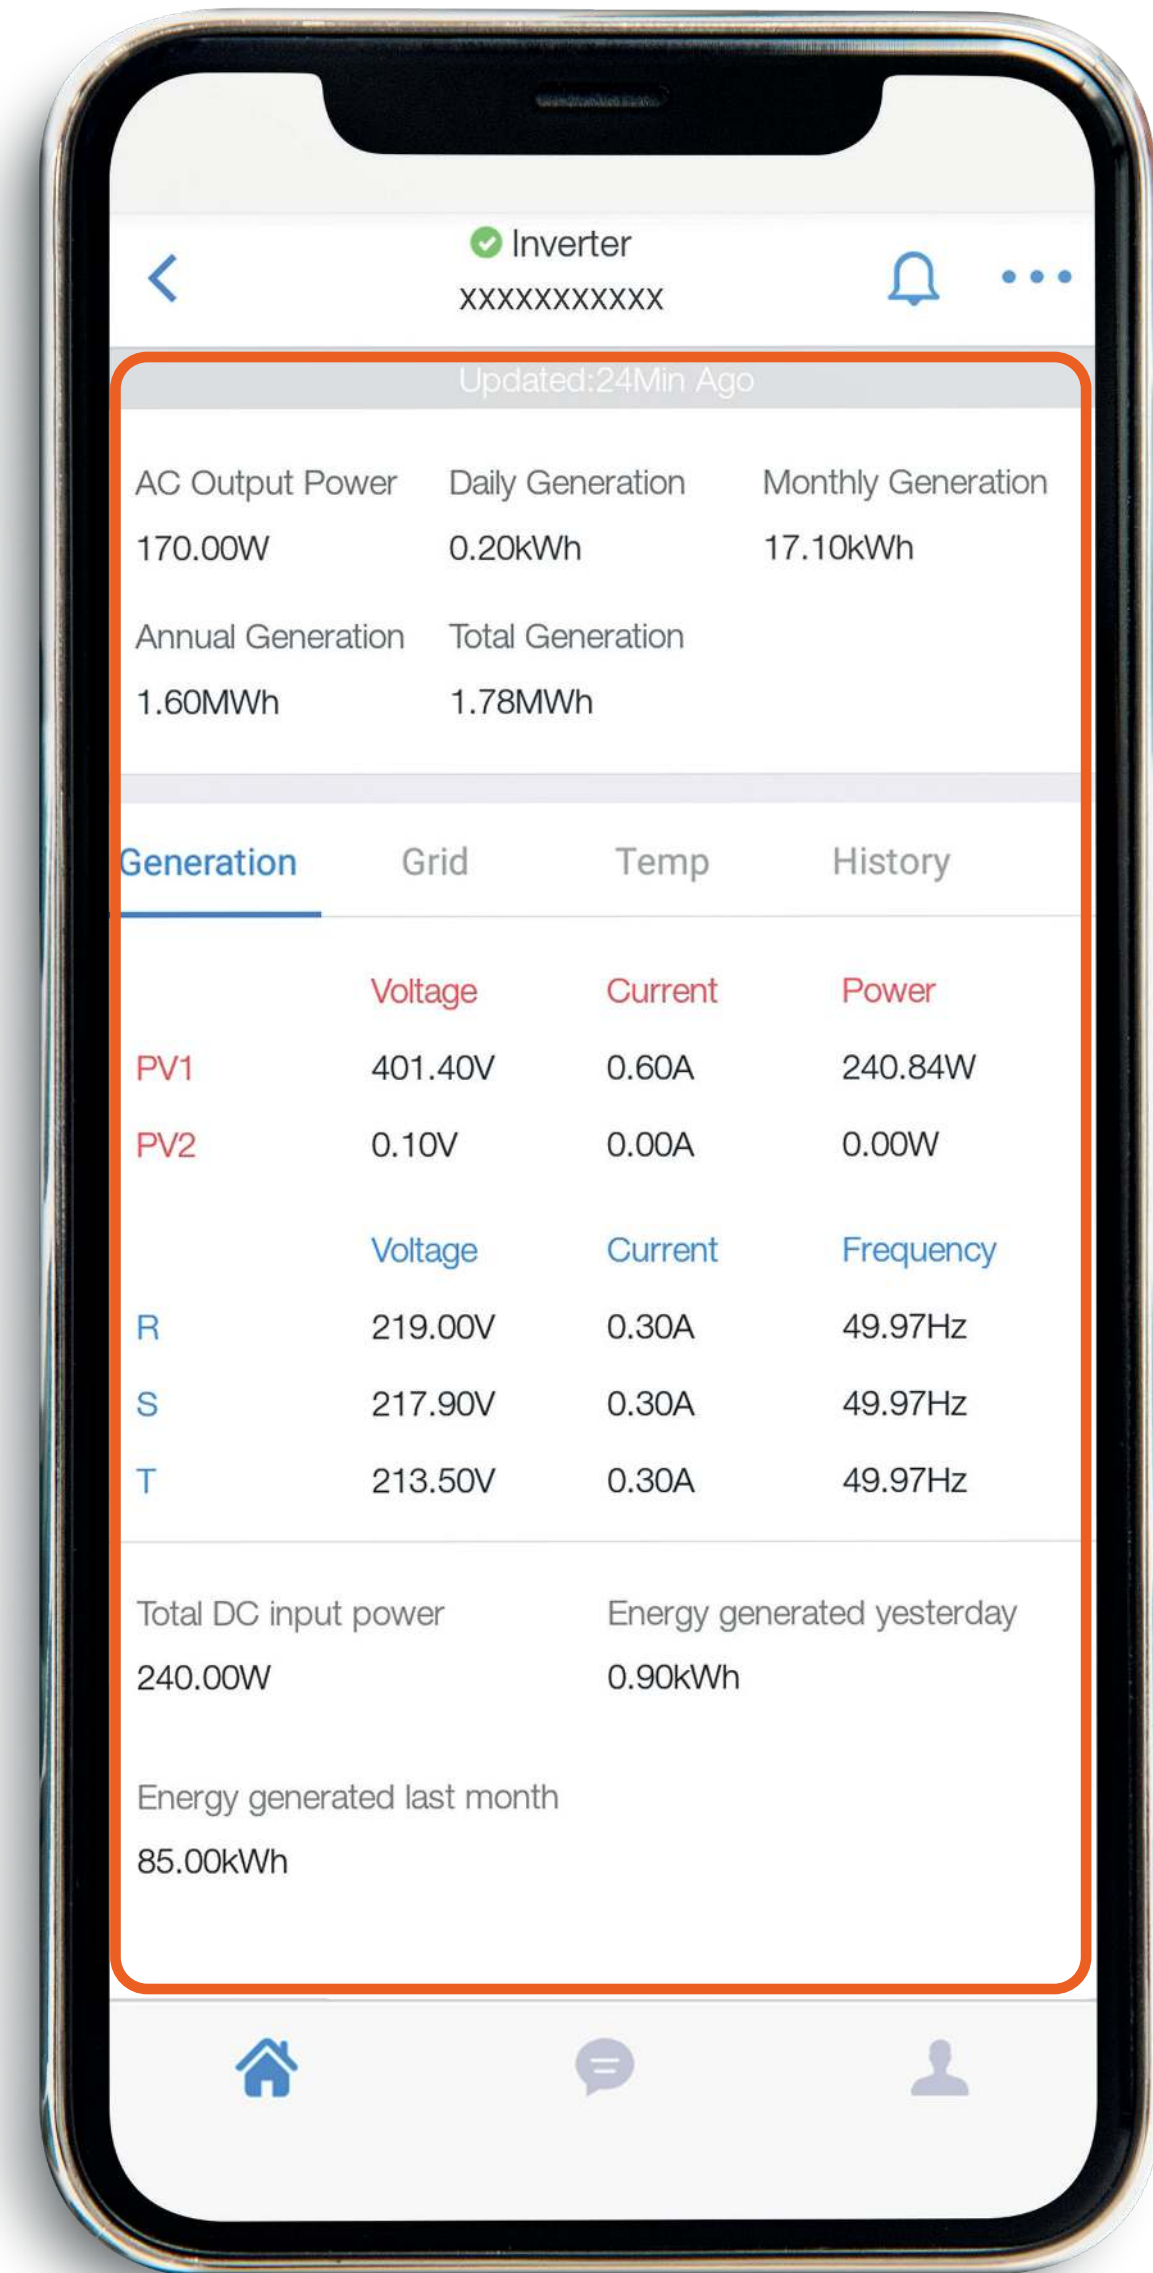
Inverter
XXXXXXXXXXX

Updated:24Min Ago

AC Output Power
170.00W

Daily Generation
0.20kWh

Monthly Generation
17.10kWh

Annual Generation
1.60MWh

Total Generation
1.78MWh

Generation Grid Temp History

|  | Voltage | Current | Power |
|---|---|---|---|
| PV1 | 401.40V | 0.60A | 240.84W |
| PV2 | 0.10V | 0.00A | 0.00W |

|  | Voltage | Current | Frequency |
|---|---|---|---|
| R | 219.00V | 0.30A | 49.97Hz |
| S | 217.90V | 0.30A | 49.97Hz |
| T | 213.50V | 0.30A | 49.97Hz |

Total DC input power
240.00W

Energy generated yesterday
0.90kWh

Energy generated last month
85.00kWh